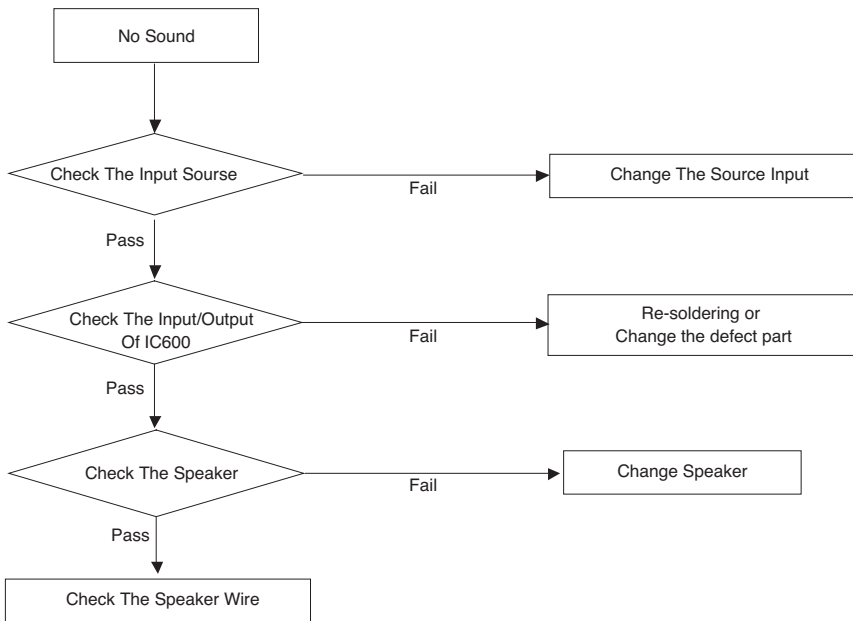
No Sound

Check The Input Sourse

Fail

Change The Source Input

Pass

Check The Input/Output Of IC600

Fail

Re-soldering or Change the defect part

Pass

Check The Speaker

Fail

Change Speaker

Pass

Check The Speaker Wire